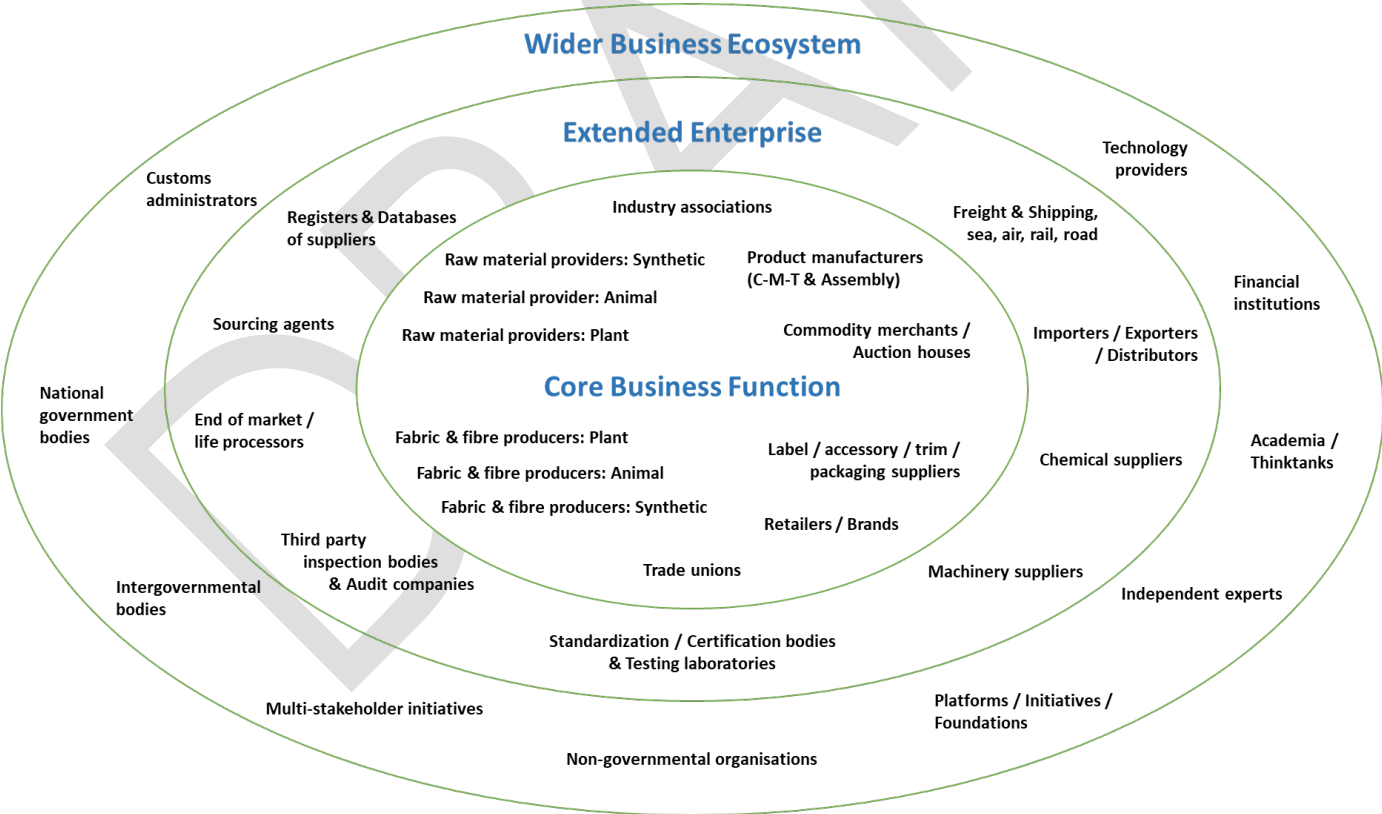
Wider Business Ecosystem

Extended Enterprise

Technology providers

Customs administrators

Registers & Databases of suppliers

Industry associations

Freight & Shipping, sea, air, rail, road

Raw material providers: Synthetic

Product manufacturers (C-M-T & Assembly)

Raw material provider: Animal

Financial institutions

Sourcing agents

Raw material providers: Plant

Commodity merchants / Auction houses

Importers / Exporters / Distributors

Core Business Function

National government bodies

End of market / life processors

Fabric & fibre producers: Plant

Label / accessory / trim / packaging suppliers

Academia / Thinktanks

Fabric & fibre producers: Animal

Chemical suppliers

Fabric & fibre producers: Synthetic

Retailers / Brands

Third party inspection bodies & Audit companies

Intergovernmental bodies

Trade unions

Machinery suppliers

Independent experts

Standardization / Certification bodies & Testing laboratories

Multi-stakeholder initiatives

Platforms / Initiatives / Foundations

Non-governmental organisations

DRAFT